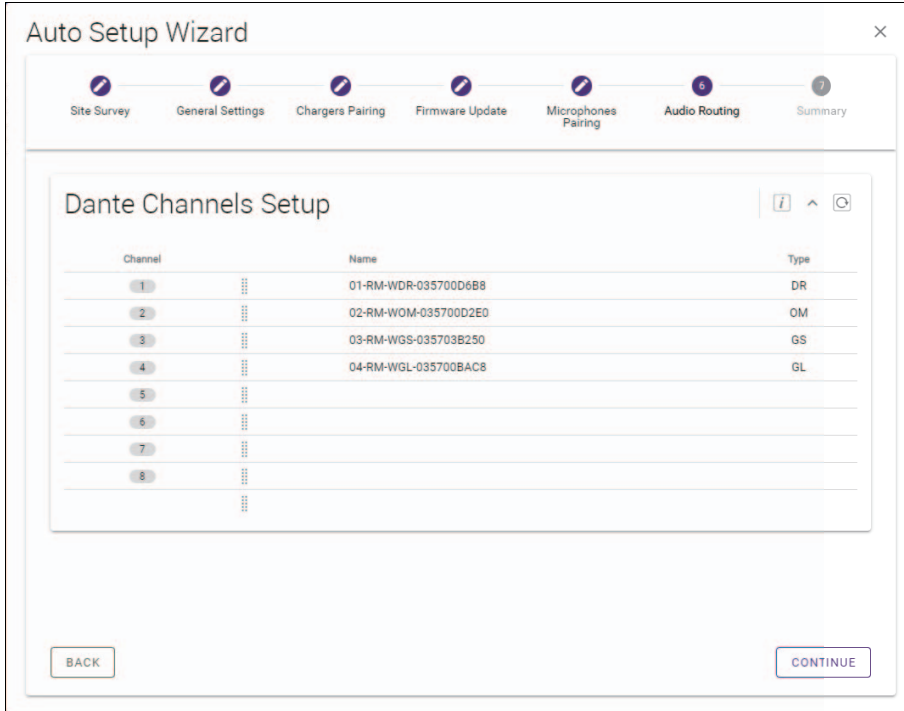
Auto Setup Wizard

×

Site Survey

General Settings

Chargers Pairing

Firmware Update

Microphones Pairing

6

Audio Routing

7

Summary

Dante Channels Setup

| Channel | Name | Type |
|---|---|---|
| 1 | 01-RM-WDR-035700D6B8 | DR |
| 2 | 02-RM-WOM-035700D2E0 | OM |
| 3 | 03-RM-WGS-035703B250 | GS |
| 4 | 04-RM-WGL-035700BAC8 | GL |
| 5 | | |
| 6 | | |
| 7 | | |
| 8 | | |

BACK

CONTINUE